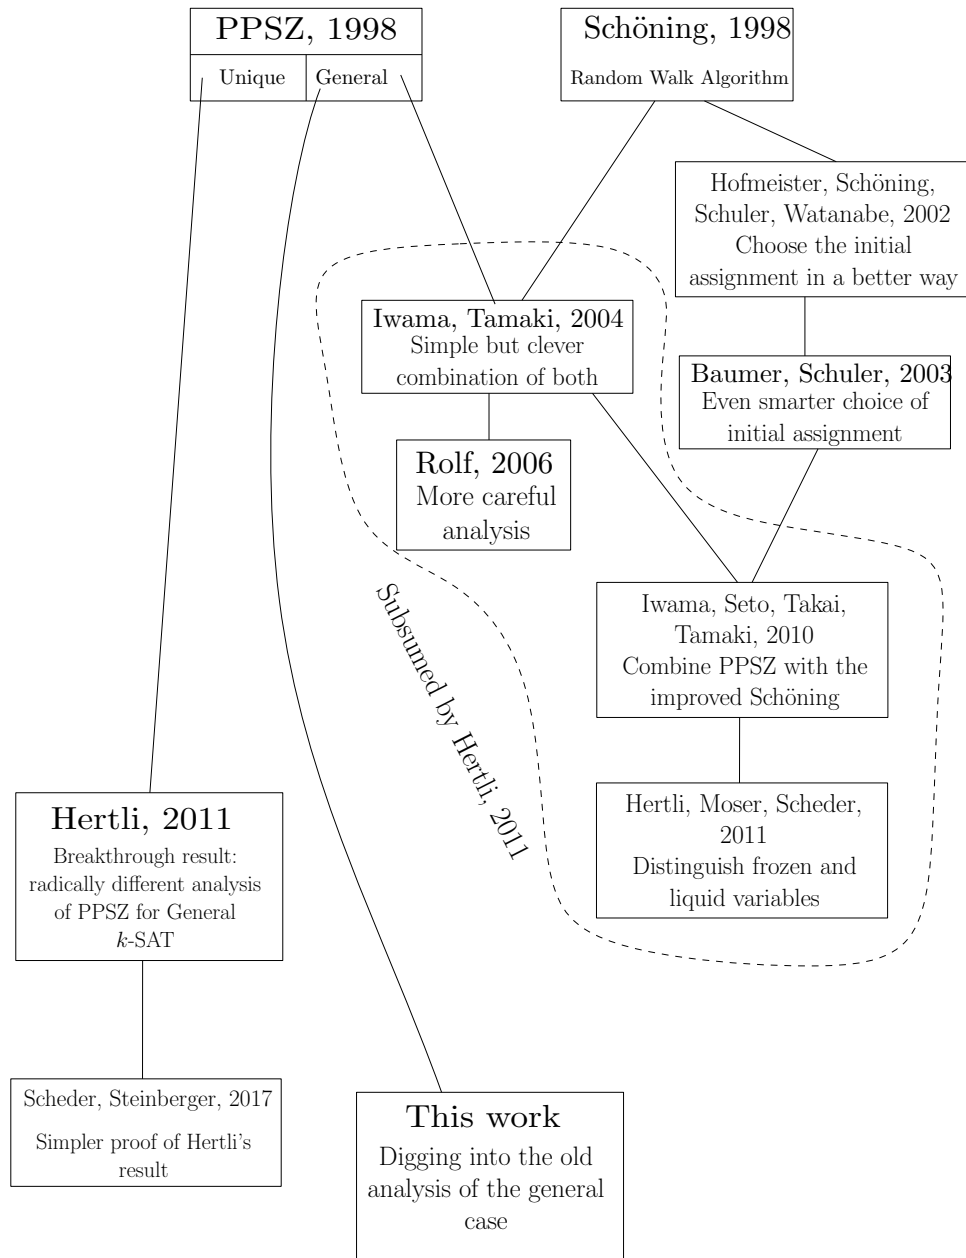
PPSZ, 1998
Unique
General

Schöning, 1998
Random Walk Algorithm

Hofmeister, Schöning, Schuler, Watanabe, 2002
Choose the initial assignment in a better way

Iwama, Tamaki, 2004
Simple but clever combination of both

Baumer, Schuler, 2003
Even smarter choice of initial assignment

Rolf, 2006
More careful analysis

Subsumed by Hertli, 2011

Iwama, Seto, Takai, Tamaki, 2010
Combine PPSZ with the improved Schöning

Hertli, Moser, Scheder, 2011
Distinguish frozen and liquid variables

Hertli, 2011
Breakthrough result: radically different analysis of PPSZ for General $k$-SAT

Scheder, Steinberger, 2017
Simpler proof of Hertli's result

This work
Digging into the old analysis of the general case